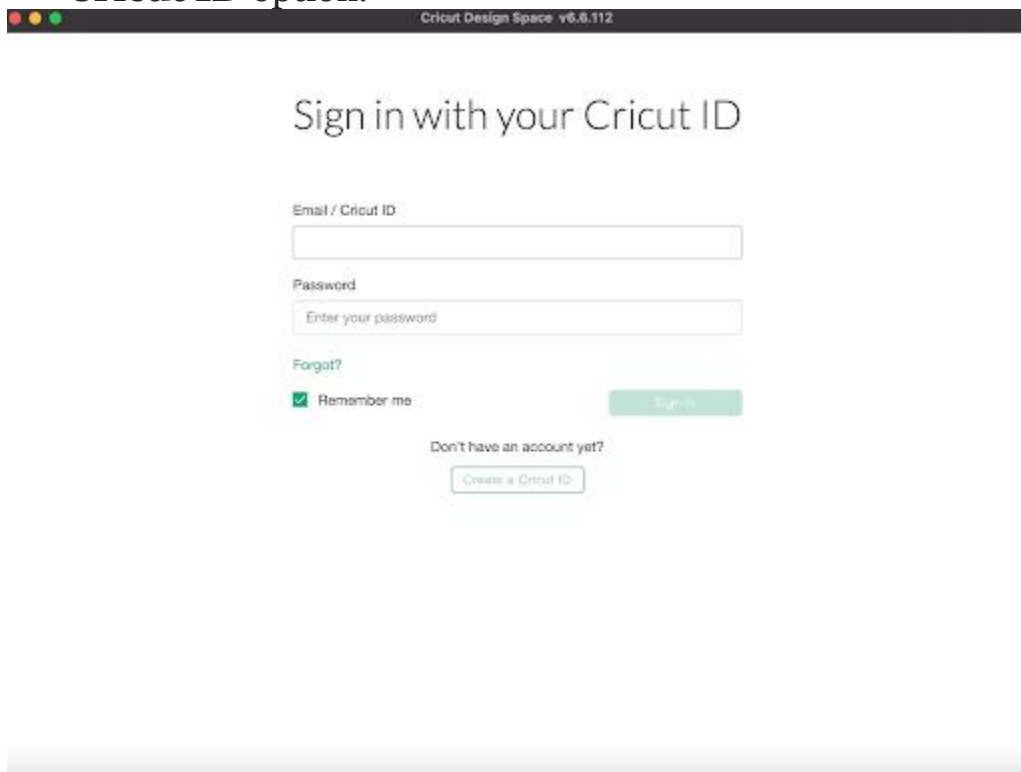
Cricut ID option.

Cricut Design Space v6.6.112

Sign in with your Cricut ID

Email / Cricut ID

Password

Enter your password

Forgot?

Remember me

Sign in

Don't have an account yet?

Create a Cricut ID